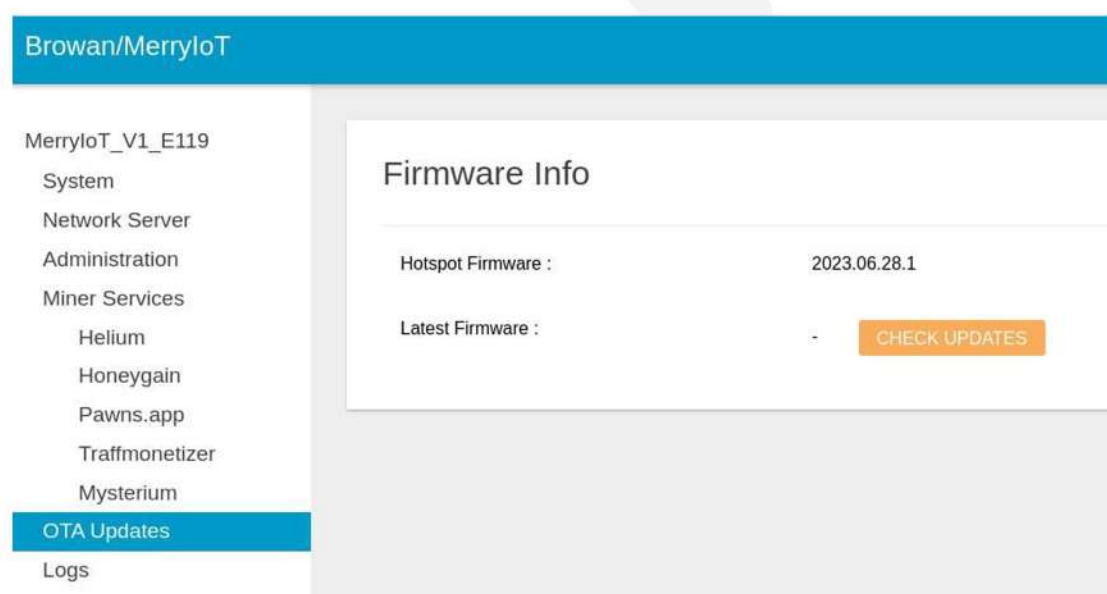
Browan/MerryIoT

MerryIoT_V1_E119
System
Network Server
Administration
Miner Services
Helium
Honeygain
Pawns.app
Traffmonetizer
Mysterium
OTA Updates
Logs

Firmware Info

Hotspot Firmware : 2023.06.28.1

Latest Firmware : - CHECK UPDATES